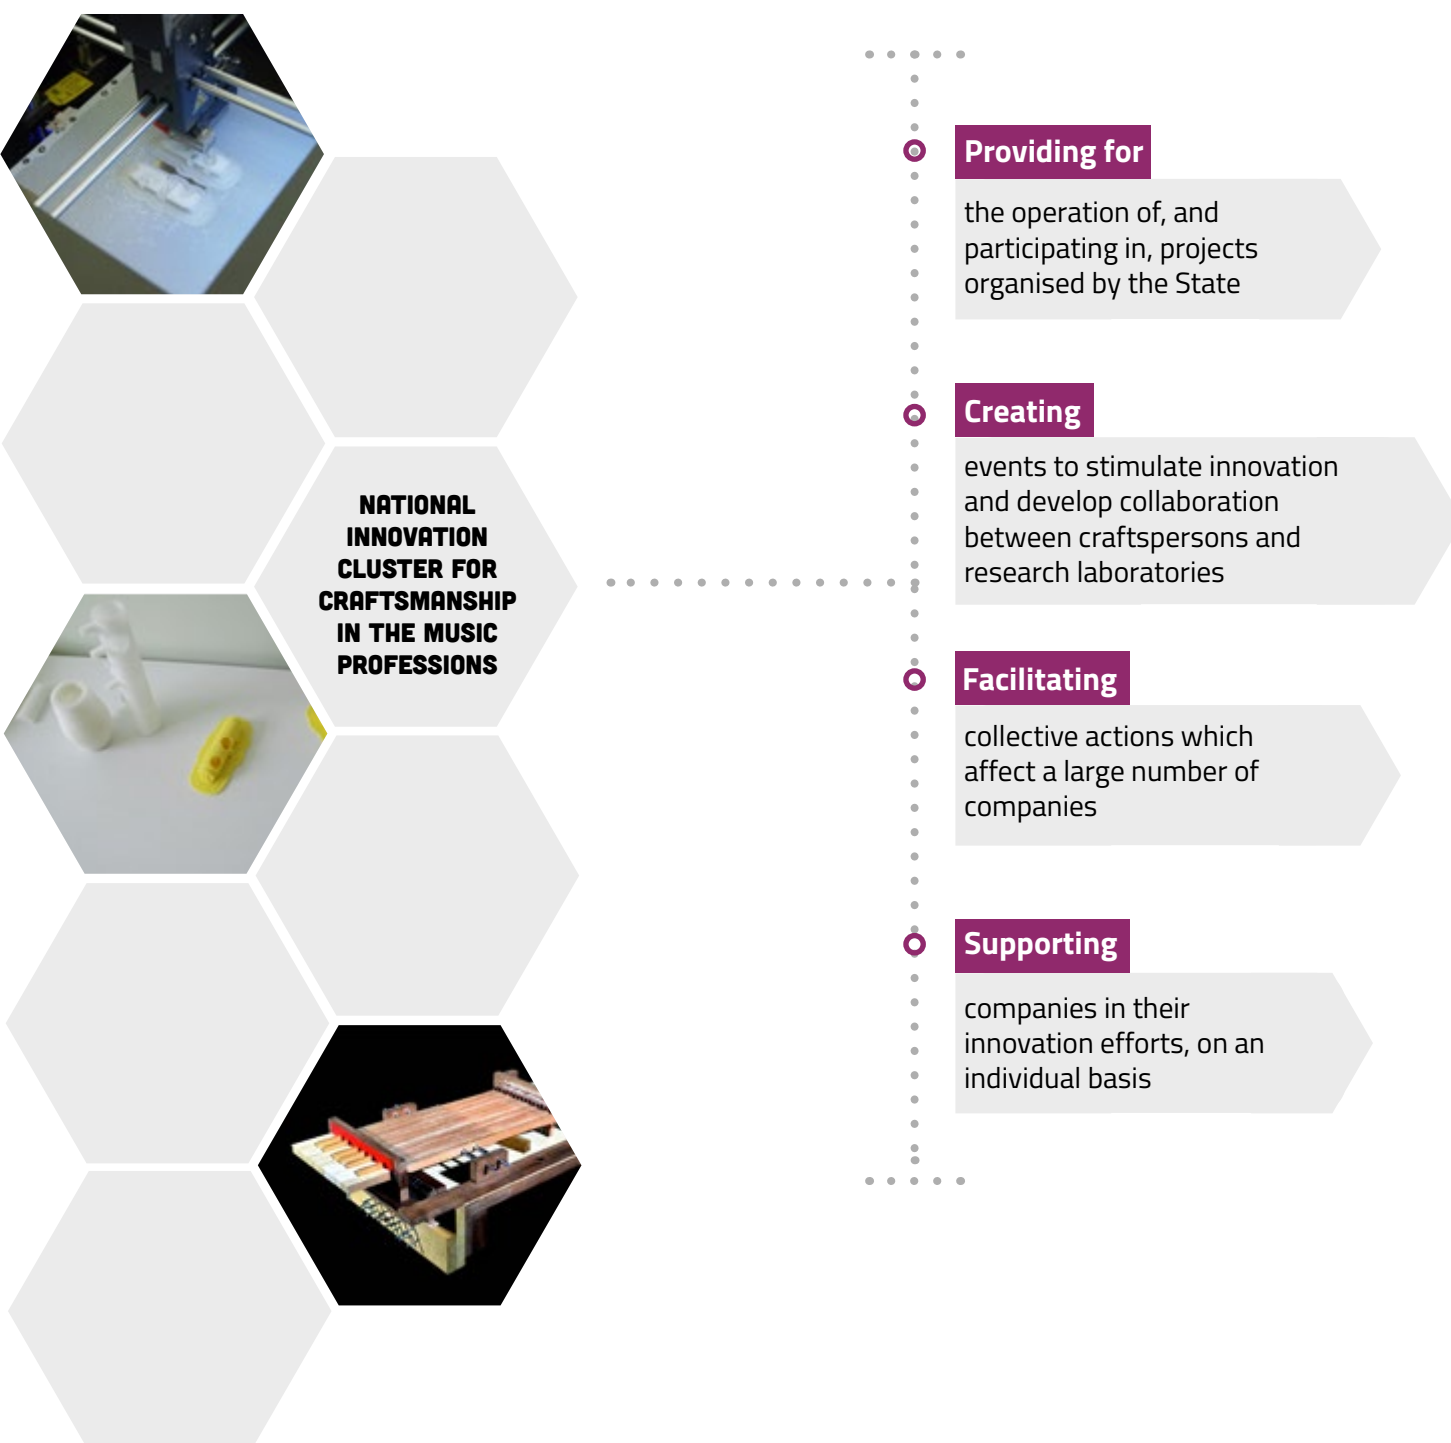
NATIONAL INNOVATION CLUSTER FOR CRAFTSMANSHIP IN THE MUSIC PROFESSIONS

Providing for
the operation of, and participating in, projects organised by the State

Creating
events to stimulate innovation and develop collaboration between craftspersons and research laboratories

Facilitating
collective actions which affect a large number of companies

Supporting
companies in their innovation efforts, on an individual basis